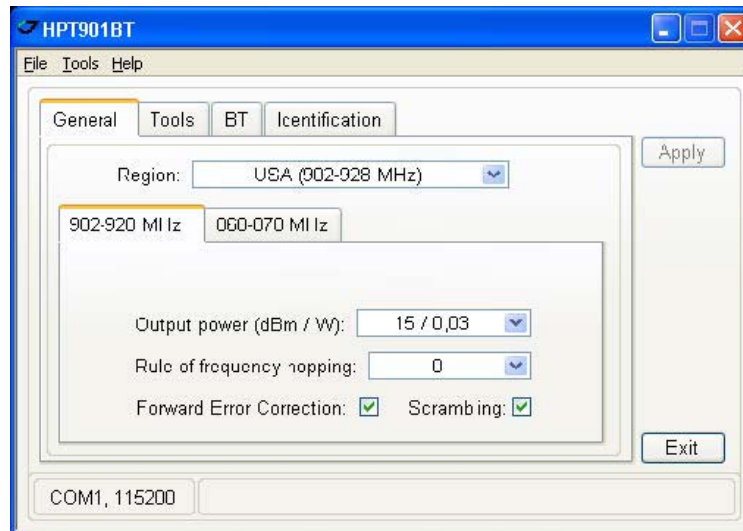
HPT901BT

File Tools Help

General Tools BT Icentification

Apply

Region: USA (902-928 MHz)

902-920 MI Iz 060-070 MI Iz

Output power (dBm / W): 15 / 0,03

Rule of frequency nopping: 0

Forward Error Correction: Scramb ing:

Exit

COM1, 115200